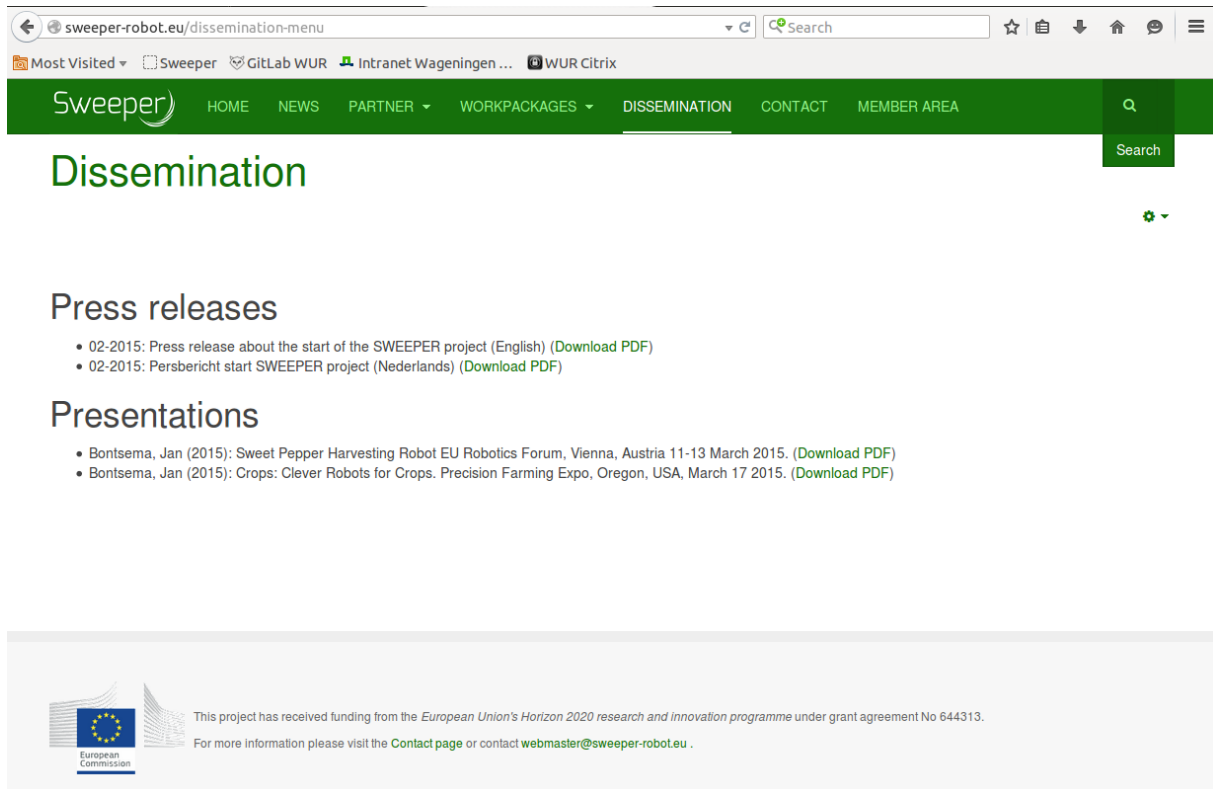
sweeper-robot.eu/dissemination-menu

Search

Most Visited ▾ Sweeper GitLab WUR Intranet Wageningen ... WUR Citrix

Sweeper

HOME NEWS PARTNER ▾ WORKPACKAGES ▾ DISSEMINATION CONTACT MEMBER AREA

Search

Dissemination

Press releases

- 02-2015: Press release about the start of the SWEEPER project (English) (Download PDF)
- 02-2015: Persbericht start SWEEPER project (Nederlands) (Download PDF)

Presentations

- Bontsema, Jan (2015): Sweet Pepper Harvesting Robot EU Robotics Forum, Vienna, Austria 11-13 March 2015. (Download PDF)
- Bontsema, Jan (2015): Crops: Clever Robots for Crops. Precision Farming Expo, Oregon, USA, March 17 2015. (Download PDF)

European Commission

This project has received funding from the European Union's Horizon 2020 research and innovation programme under grant agreement No 644313.

For more information please visit the Contact page or contact webmaster@sweeper-robot.eu .